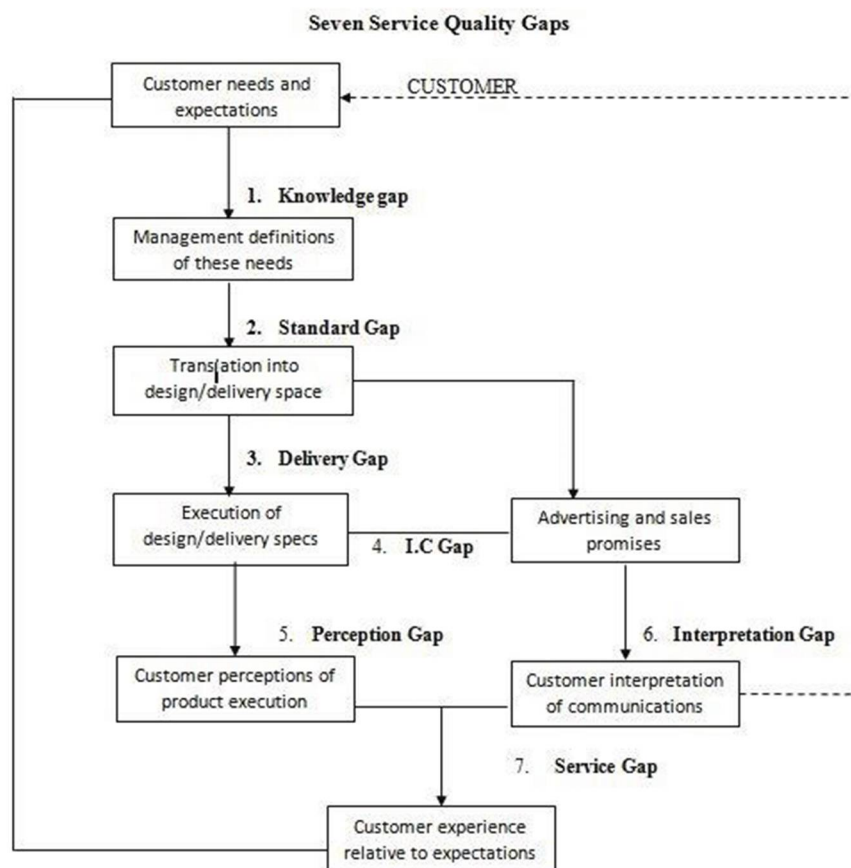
Seven Service Quality Gaps

Customer needs and expectations

CUSTOMER

1. Knowledge gap

Management definitions of these needs

2. Standard Gap

Translation into design/delivery space

3. Delivery Gap

Execution of design/delivery specs

4. I.C Gap

Advertising and sales promises

5. Perception Gap

6. Interpretation Gap

Customer perceptions of product execution

Customer interpretation of communications

7. Service Gap

Customer experience relative to expectations